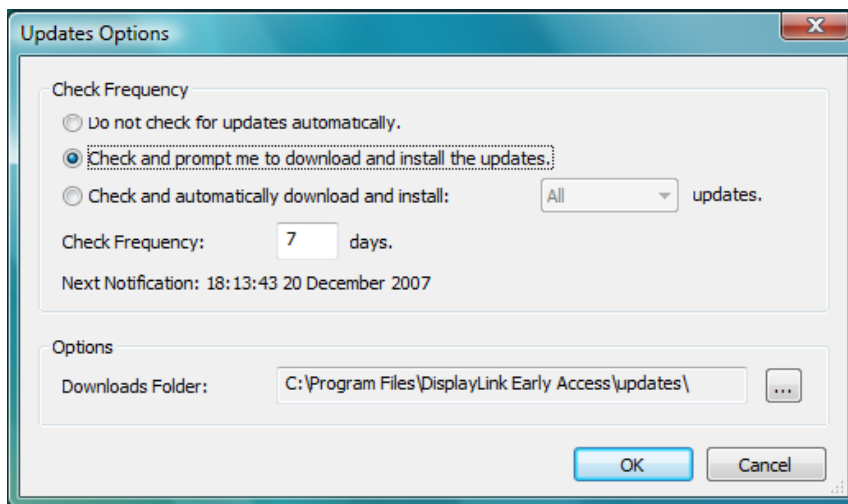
Updates Options

Check Frequency

Do not check for updates automatically.

Check and prompt me to download and install the updates.

Check and automatically download and install: All updates.

Check Frequency: 7 days.

Next Notification: 18:13:43 20 December 2007

Options

Downloads Folder: C:\Program Files\DisplayLink Early Access\updates\ ...

OK Cancel